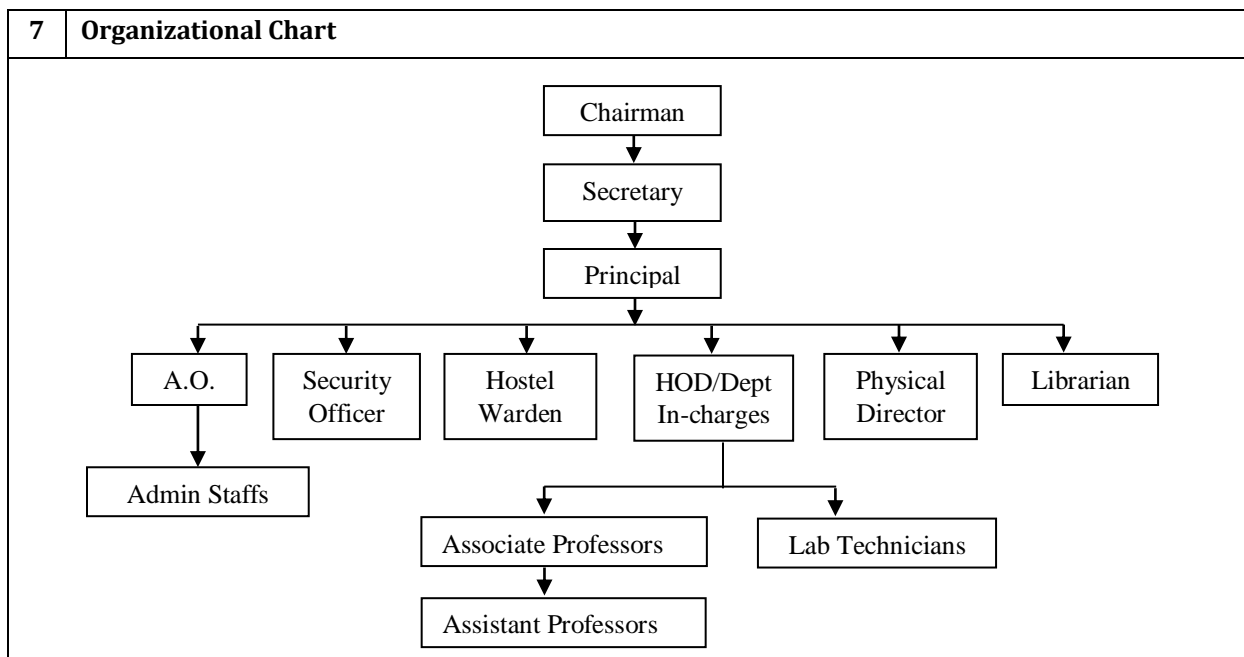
7 Organizational Chart

Chairman

Secretary

Principal

A.O.

Security Officer

Hostel Warden

HOD/Dept In-charges

Physical Director

Librarian

Admin Staffs

Associate Professors

Lab Technicians

Assistant Professors